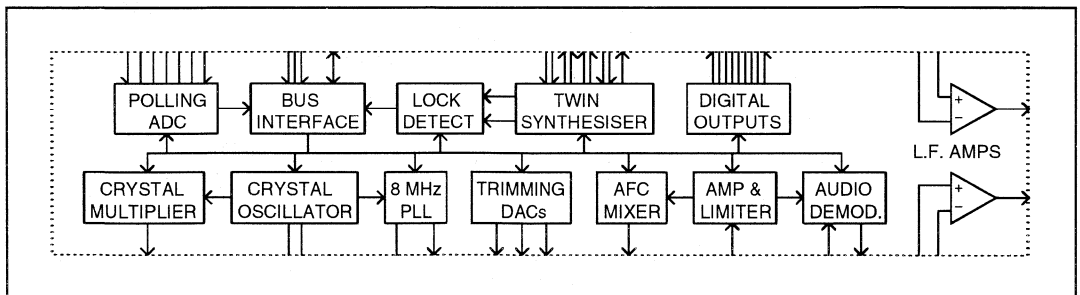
POLLING ADC

BUS INTERFACE

LOCK DETECT

TWIN SYNTHESISER

DIGITAL OUTPUTS

+
−

L.F. AMPS

+
−

CRYSTAL MULTIPLIER

CRYSTAL OSCILLATOR

8 MHz PLL

TRIMMING DACs

AFC MIXER

AMP & LIMITER

AUDIO DEMOD.